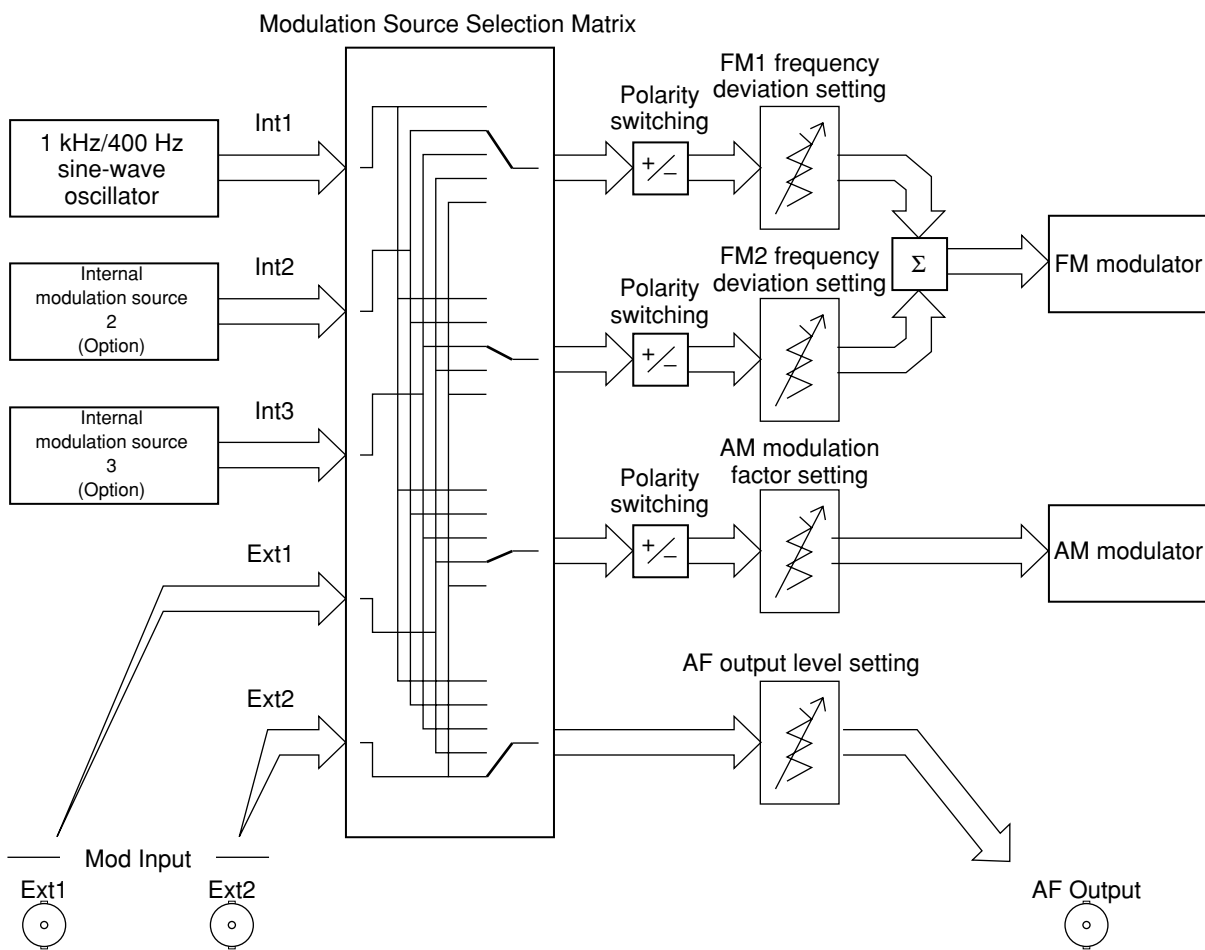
Modulation Source Selection Matrix

1 kHz/400 Hz sine-wave oscillator

Int1

Internal modulation source 2 (Option)

Int2

Internal modulation source 3 (Option)

Int3

Ext1

Ext2

Polarity switching

+/−

FM1 frequency deviation setting

Polarity switching

+/−

FM2 frequency deviation setting

$\Sigma$

FM modulator

Polarity switching

+/−

AM modulation factor setting

AM modulator

AF output level setting

Mod Input

Ext1

Ext2

AF Output